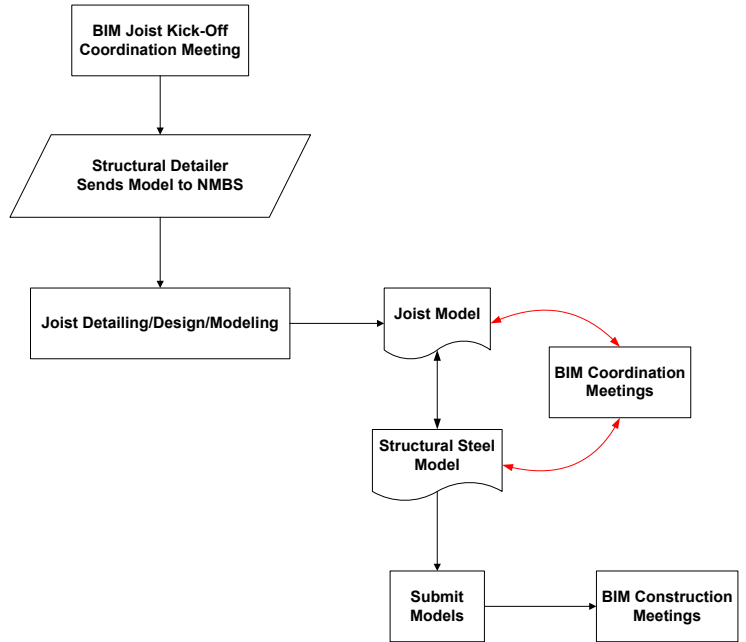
BIM Joist Kick-Off Coordination Meeting

Structural Detailer Sends Model to NMBS

Joist Detailing/Design/Modeling

Joist Model

BIM Coordination Meetings

Structural Steel Model

Submit Models

BIM Construction Meetings